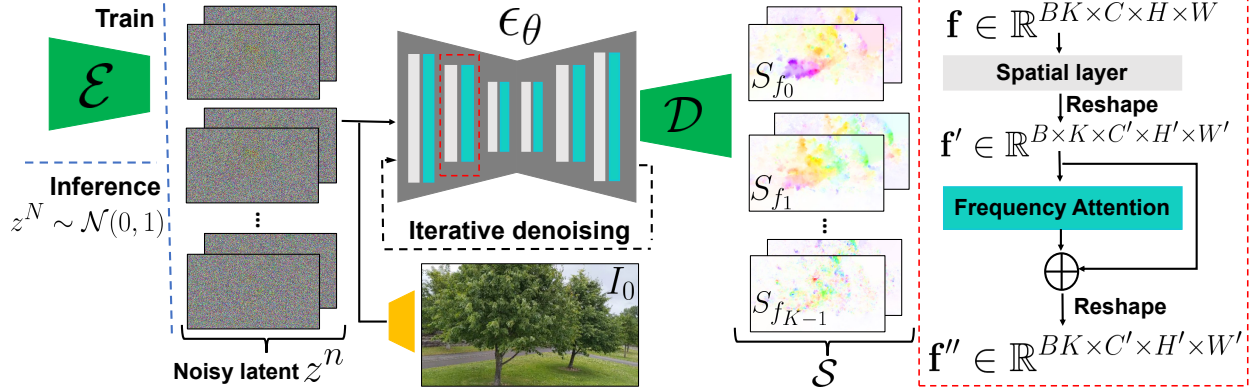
Train

$\mathcal{E}$

Inference

$z^N \sim \mathcal{N}(0,1)$

⋮

Noisy latent $z^n$

$\epsilon_\theta$

Iterative denoising

$I_0$

$\mathcal{D}$

$S_{f_0}$

$S_{f_1}$

⋮

$S_{f_{K-1}}$

$\mathcal{S}$

$\mathbf{f} \in \mathbb{R}^{BK \times C \times H \times W}$

Spatial layer

Reshape

$\mathbf{f}' \in \mathbb{R}^{B \times K \times C' \times H' \times W'}$

Frequency Attention

$\oplus$

Reshape

$\mathbf{f}'' \in \mathbb{R}^{BK \times C' \times H' \times W'}$